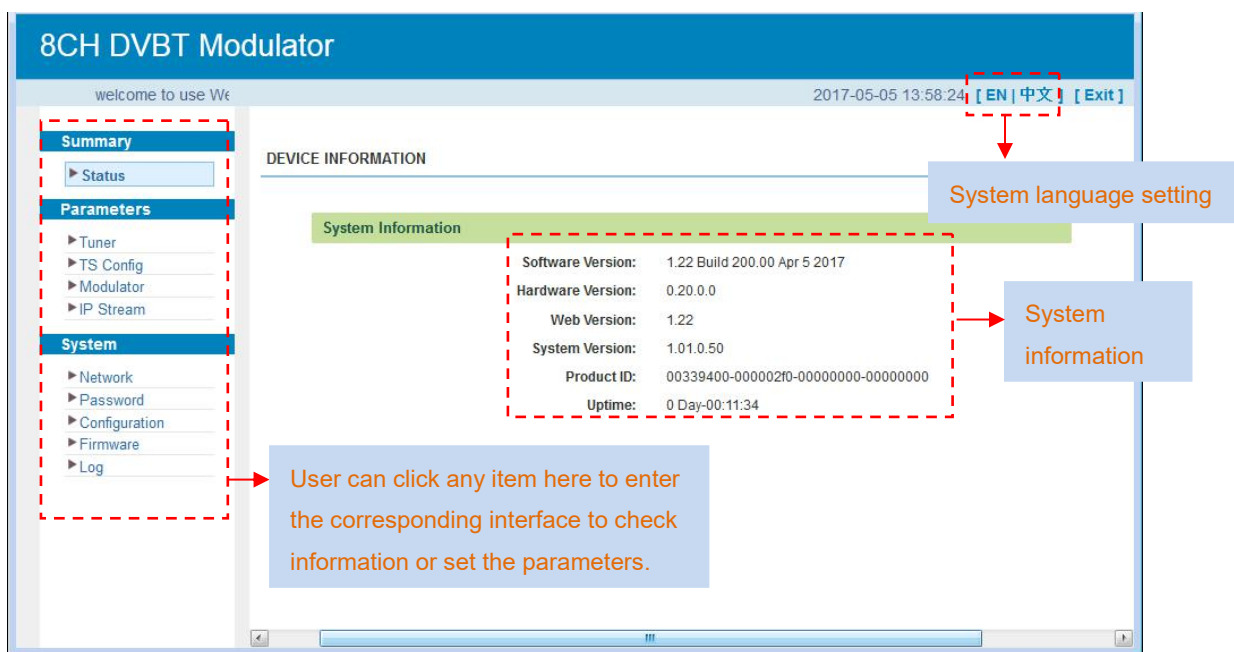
8CH DVBT Modulator

welcome to use We

2017-05-05 13:58:24 [ EN | 中文 ] [ Exit ]

Summary
Status

Parameters
Tuner
TS Config
Modulator
IP Stream

System
Network
Password
Configuration
Firmware
Log

DEVICE INFORMATION

System language setting

System Information

| Software Version: | 1.22 Build 200.00 Apr 5 2017 |
|---|---|
| Hardware Version: | 0.20.0.0 |
| Web Version: | 1.22 |
| System Version: | 1.01.0.50 |
| Product ID: | 00339400-000002f0-00000000-00000000 |
| Uptime: | 0 Day-00:11:34 |

System information

User can click any item here to enter the corresponding interface to check information or set the parameters.